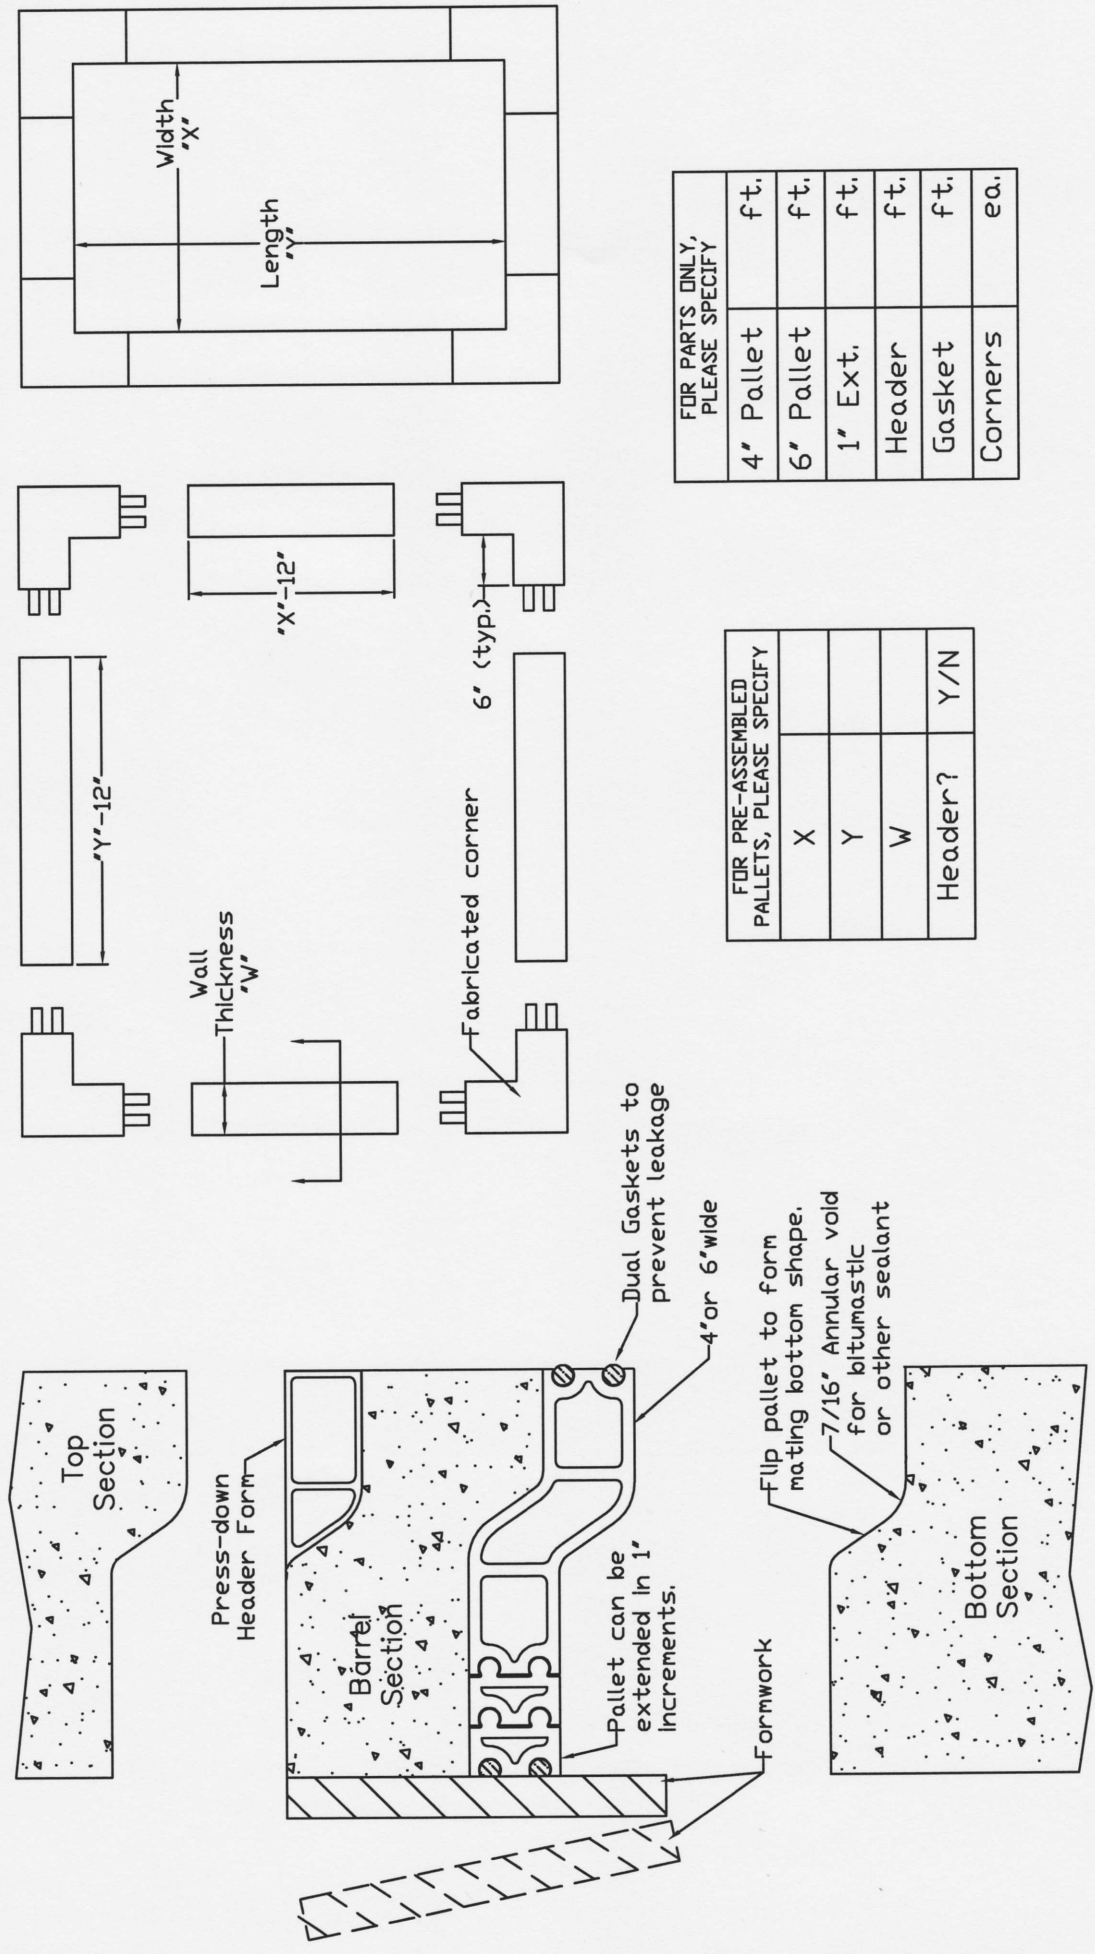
Width "X"

Length "Y"

FOR PARTS ONLY, PLEASE SPECIFY

| | | |
|---|---|---|
| 4" Pallet | | ft. |
| 6" Pallet | | ft. |
| 1" Ext. | | ft. |
| Header | | ft. |
| Gasket | | ft. |
| Corners | | ea. |

"Y"-12"

"X"-12"

6" (typ.)

Wall Thickness "W"

Fabricated corner

FOR PRE-ASSEMBLED PALLETS, PLEASE SPECIFY

| | |
|---|---|
| X | |
| Y | |
| W | |
| Header? | Y/N |

Top Section

Press-down Header Form

Barrel Section

Dual Gaskets to prevent leakage

4"or 6"wide

Pallet can be extended in 1" increments.

Formwork

Flip pallet to form mating bottom shape.

7/16" Annular void for bitumastic or other sealant

Bottom Section